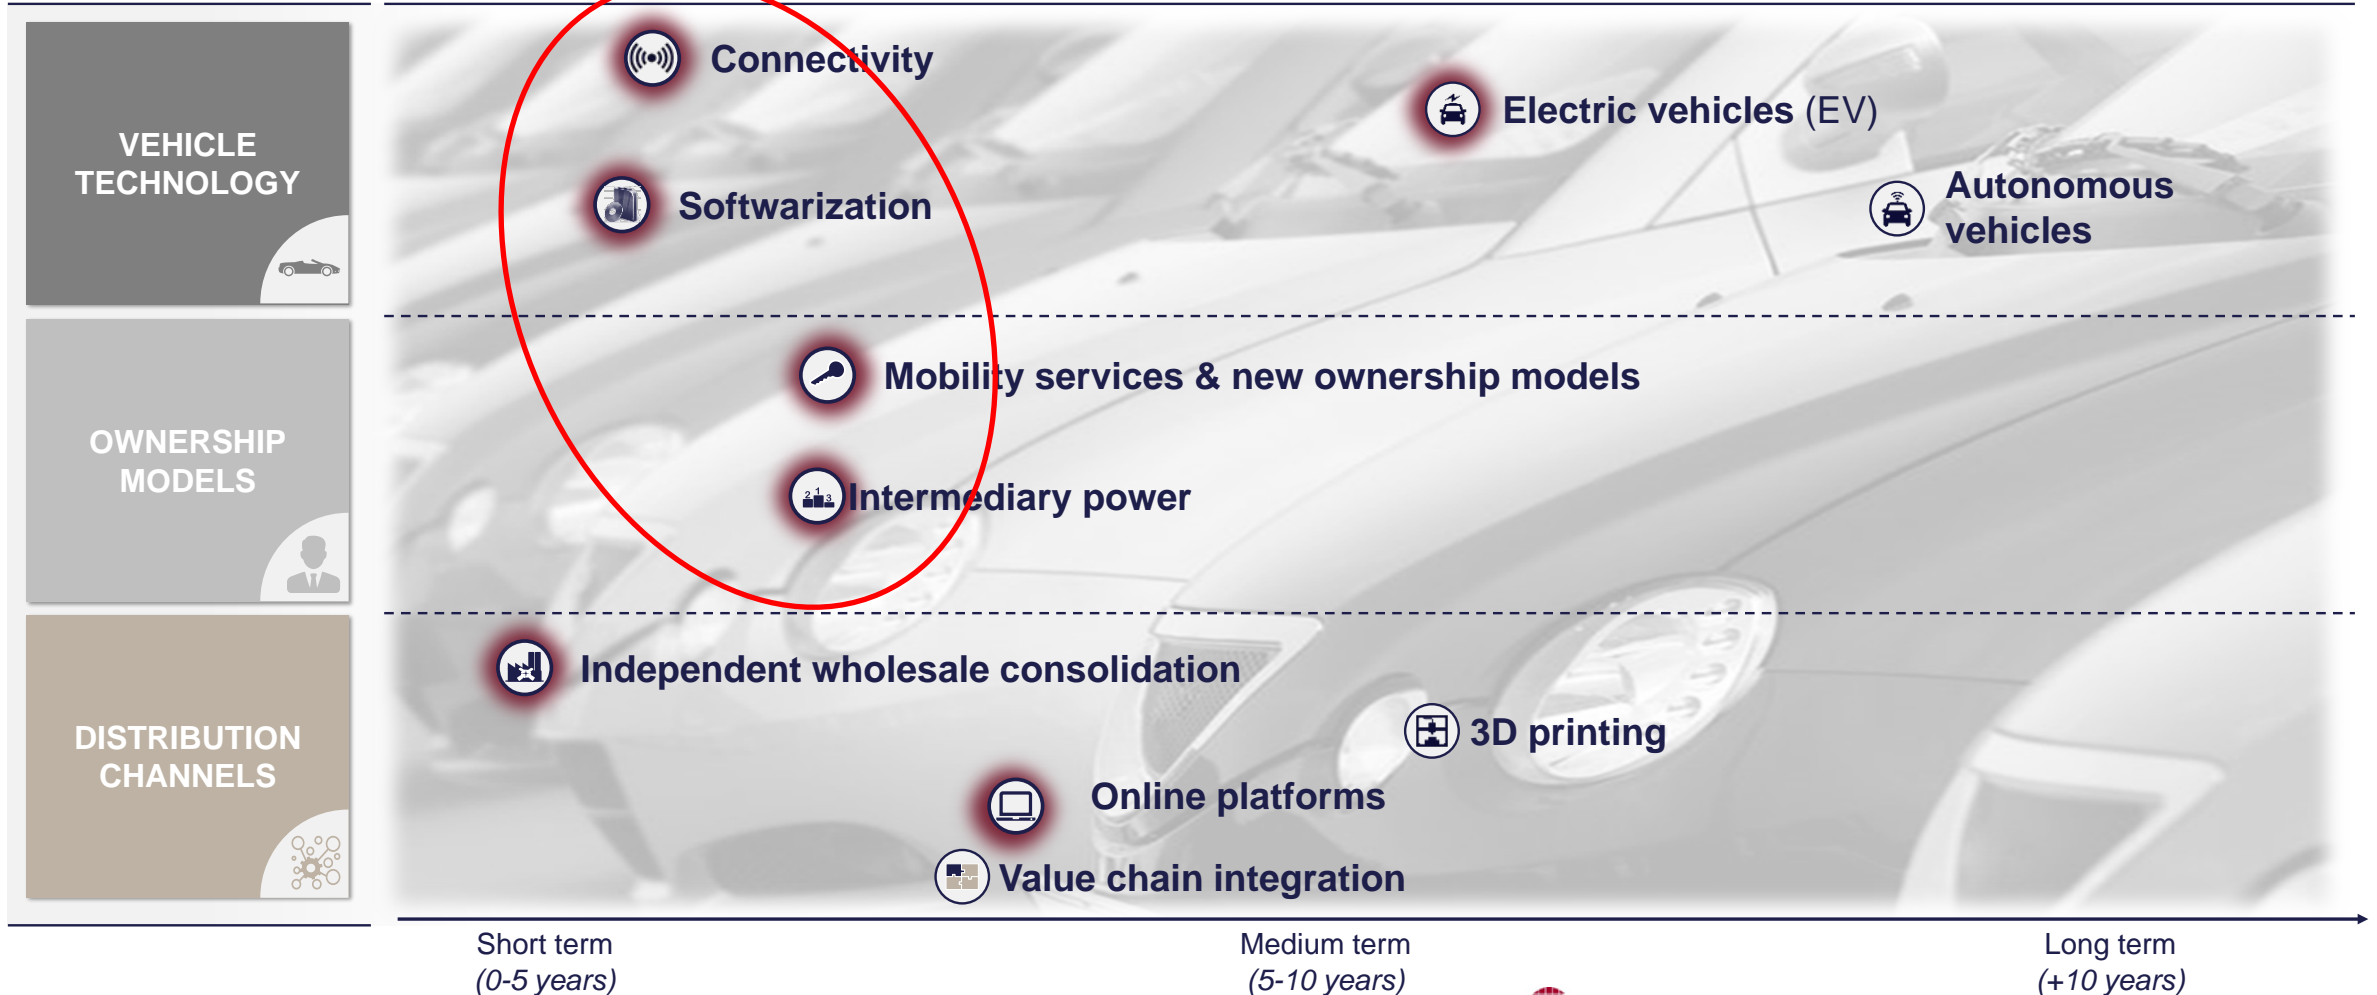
VEHICLE TECHNOLOGY

OWNERSHIP MODELS

DISTRIBUTION CHANNELS

Connectivity

Electric vehicles (EV)

Softwarization

Autonomous vehicles

Mobility services & new ownership models

Intermediary power

Independent wholesale consolidation

3D printing

Online platforms

Value chain integration

Short term
(0-5 years)

Medium term
(5-10 years)

Long term
(+10 years)